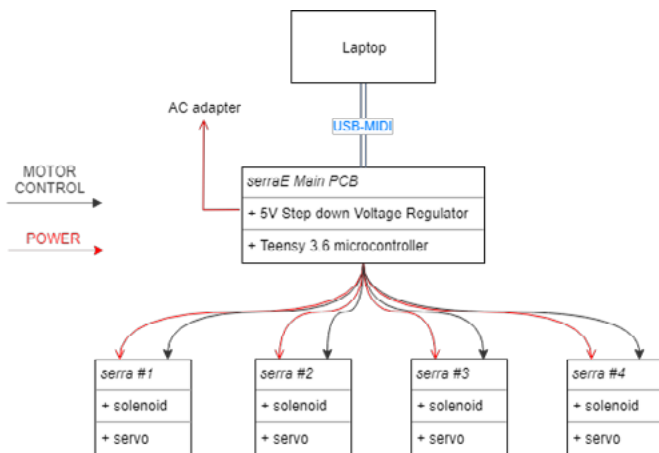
Laptop

AC adapter

USB-MIDI

MOTOR CONTROL

POWER

serraE Main PCB

+ 5V Stop down Voltage Regulator

+ Teensy 3.6 microcontroller

serra #1

+ solenoid

+ servo

serra #2

+ solenoid

+ servo

serra #3

+ solenoid

+ servo

serra #4

+ solenoid

+ servo